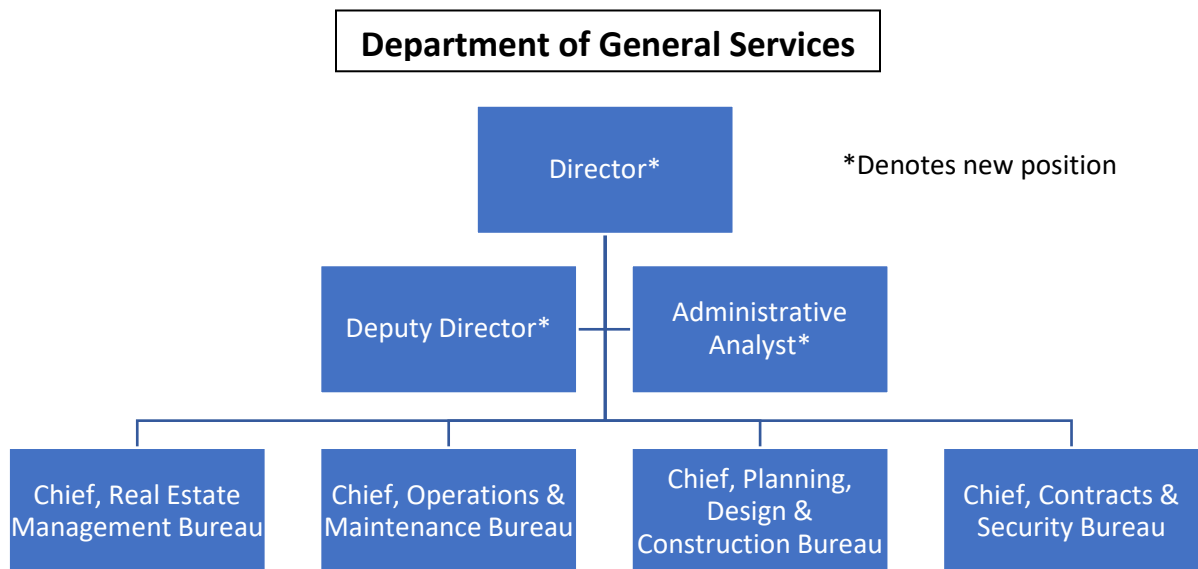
Department of General Services

Director*

*Denotes new position

Deputy Director*

Administrative Analyst*

Chief, Real Estate Management Bureau

Chief, Operations & Maintenance Bureau

Chief, Planning, Design & Construction Bureau

Chief, Contracts & Security Bureau